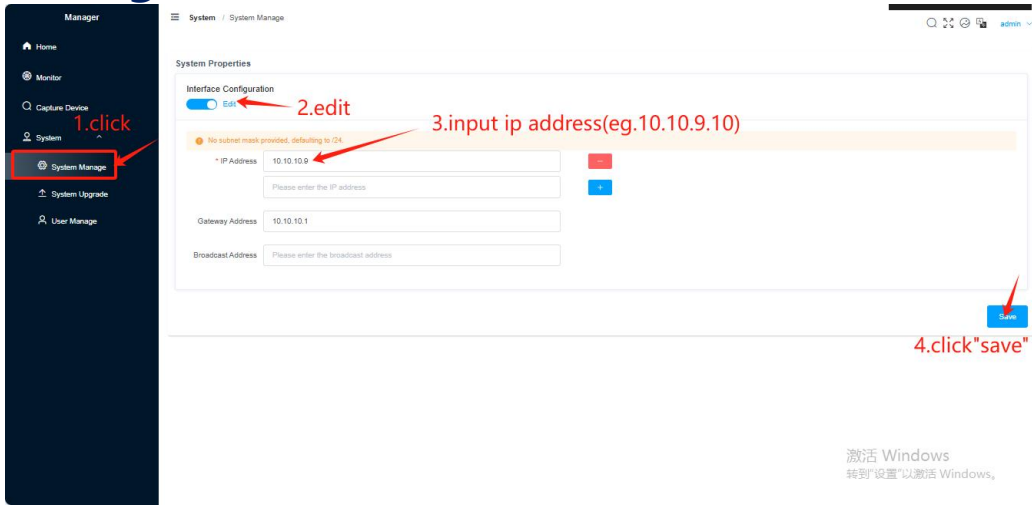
Manager

Home

Monitor

Capture Device

System

System Manage

System Upgrade

User Manage

1.click

System / System Manage

admin

System Properties

Interface Configuration

Edit

2.edit

3.input ip address(eg.10.10.9.10)

No subnet mask provided, defaulting to /24.

* IP Address 10.10.10.9 −

Please enter the IP address +

Gateway Address 10.10.10.1

Broadcast Address Please enter the broadcast address

Save

4.click"save"

激活 Windows
转到"设置"以激活 Windows。